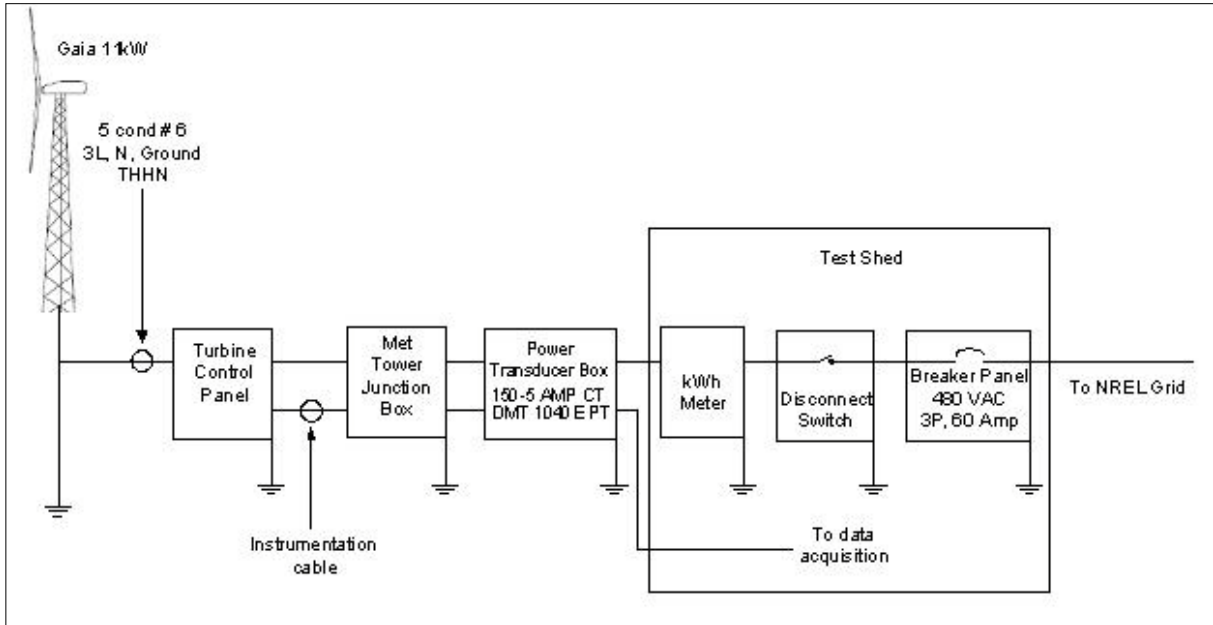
Gaia 11kW

5 cond # 6
3L, N, Ground
THHN

Test Shed

Turbine Control Panel

Met Tower Junction Box

Power Transducer Box
150-5 AMP CT
DMT 1040 E PT

kWh Meter

Disconnect Switch

Breaker Panel
480 VAC
3P, 60 Amp

To NREL Grid

Instrumentation cable

To data acquisition